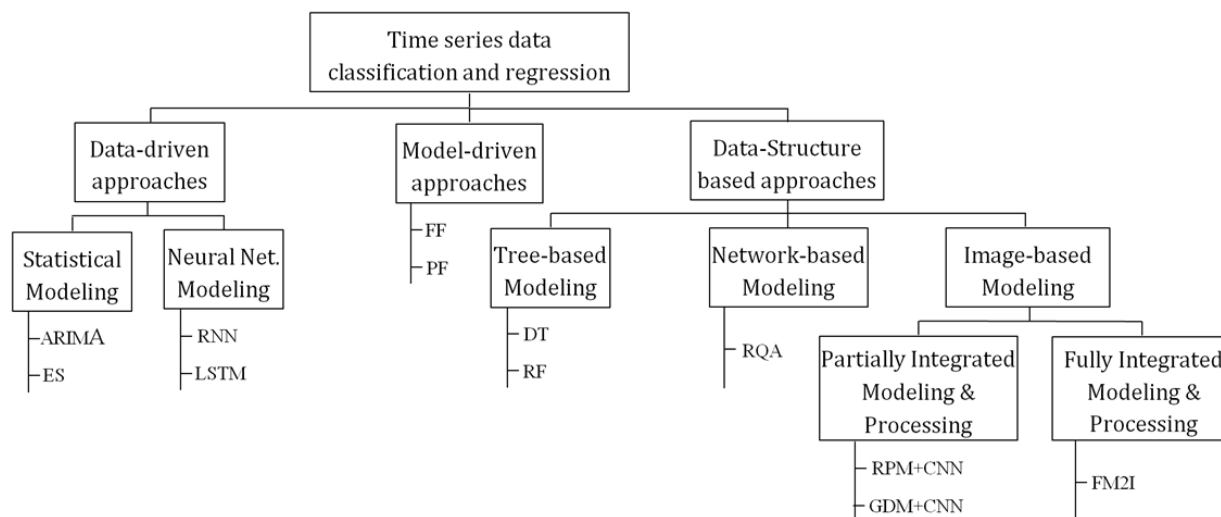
Time series data classification and regression

Data-driven approaches

Statistical Modeling
ARIMA
ES

Neural Net. Modeling
RNN
LSTM

Model-driven approaches
FF
PF

Data-Structure based approaches

Tree-based Modeling
DT
RF

Network-based Modeling
RQA

Image-based Modeling

Partially Integrated Modeling & Processing
RPM+CNN
GDM+CNN

Fully Integrated Modeling & Processing
FM2I